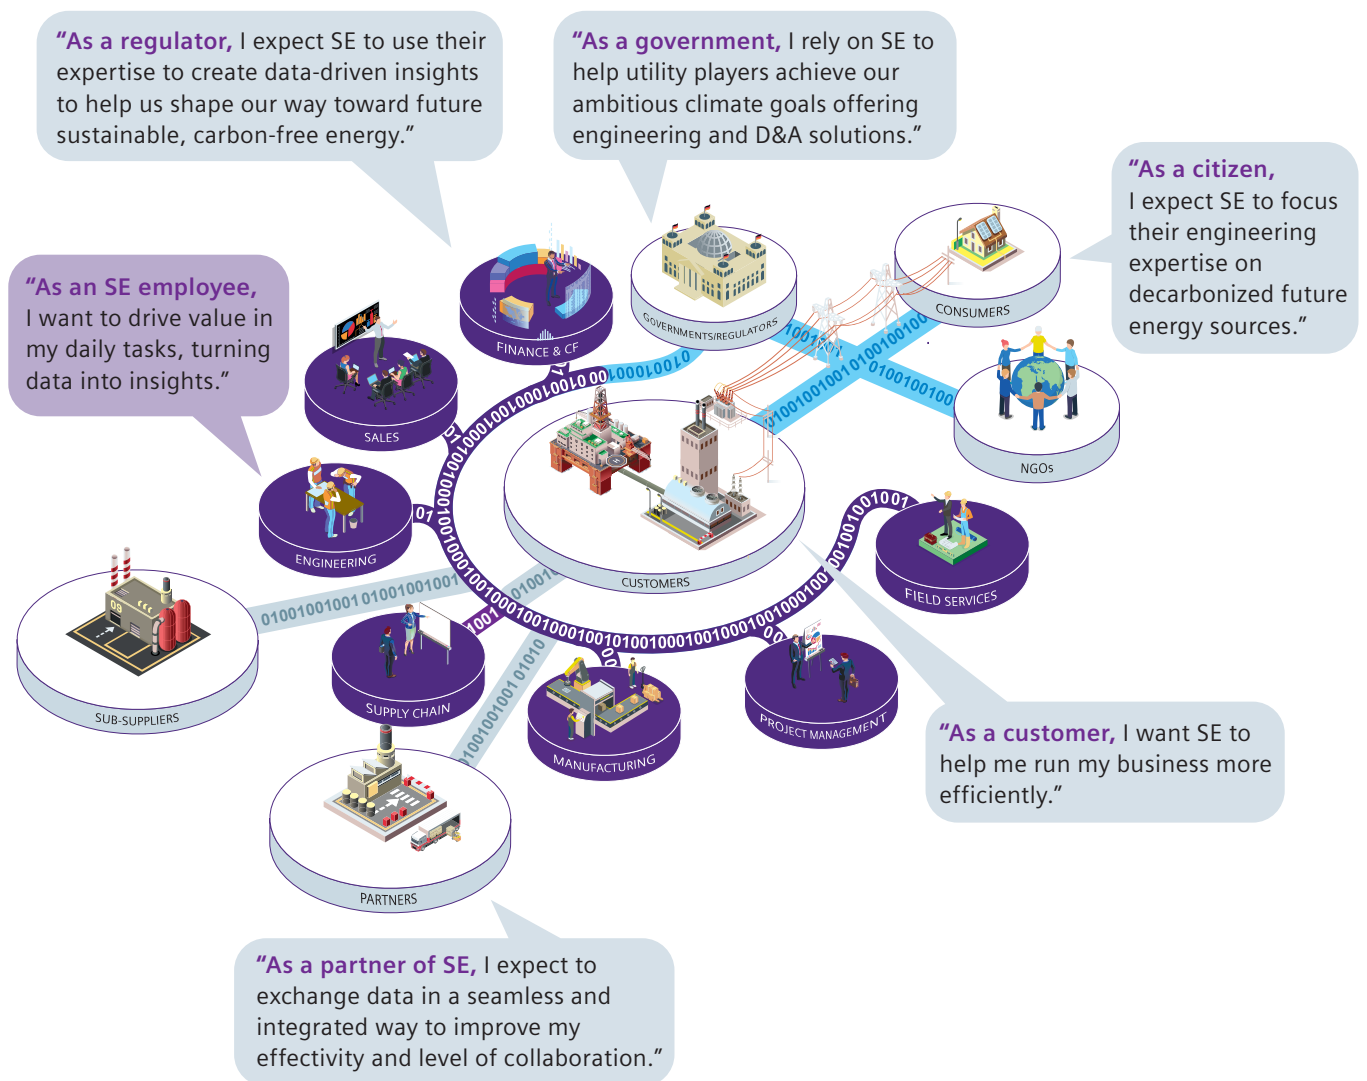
"As a regulator, I expect SE to use their expertise to create data-driven insights to help us shape our way toward future sustainable, carbon-free energy."

"As a government, I rely on SE to help utility players achieve our ambitious climate goals offering engineering and D&A solutions."

"As a citizen, I expect SE to focus their engineering expertise on decarbonized future energy sources."

"As an SE employee, I want to drive value in my daily tasks, turning data into insights."

FINANCE & CF

GOVERNMENTS/REGULATORS

CONSUMERS

SALES

NGOs

ENGINEERING

CUSTOMERS

FIELD SERVICES

SUB-SUPPLIERS

SUPPLY CHAIN

MANUFACTURING

PROJECT MANAGEMENT

PARTNERS

"As a customer, I want SE to help me run my business more efficiently."

"As a partner of SE, I expect to exchange data in a seamless and integrated way to improve my effectivity and level of collaboration."